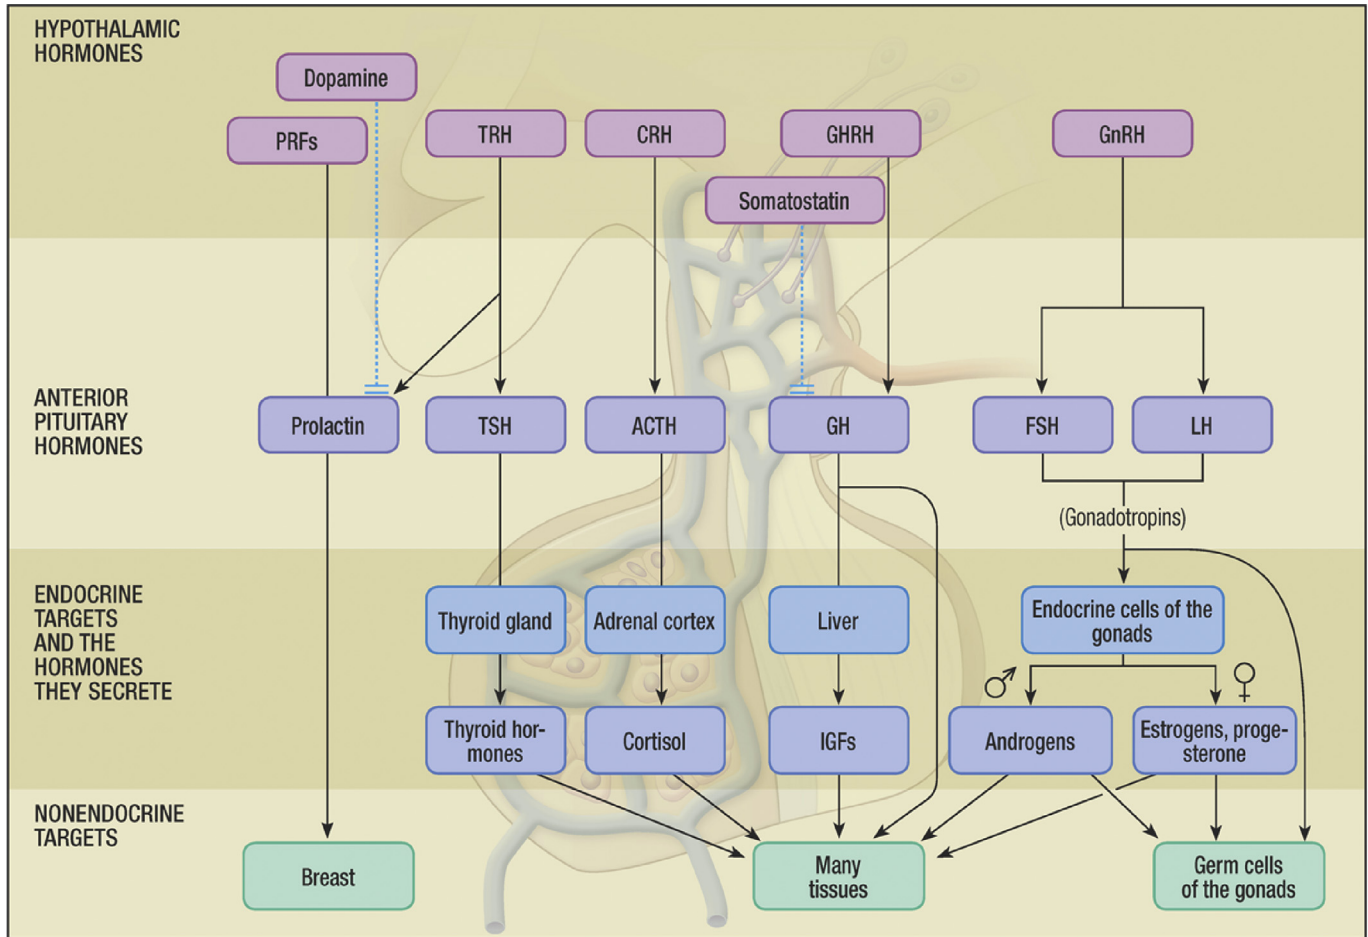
HYPOTHALAMIC HORMONES

Dopamine

PRFs

TRH

CRH

GHRH

GnRH

Somatostatin

ANTERIOR PITUITARY HORMONES

Prolactin

TSH

ACTH

GH

FSH

LH

(Gonadotropins)

ENDOCRINE TARGETS AND THE HORMONES THEY SECRETE

Thyroid gland

Adrenal cortex

Liver

Endocrine cells of the gonads

♂

♀

Thyroid hormones

Cortisol

IGFs

Androgens

Estrogens, progesterone

NONENDOCRINE TARGETS

Breast

Many tissues

Germ cells of the gonads